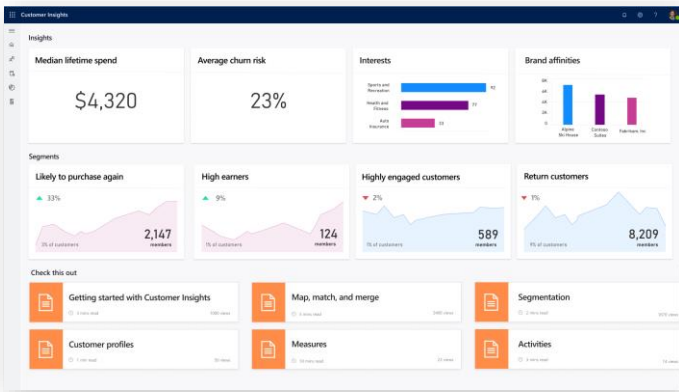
Customer Insights

Insights

Median lifetime spend

$4,320

Average churn risk

23%

Interests

Sports and Recreation

Health and Fitness

Auto Insurance

Brand affinities

Alpine Ski House

Contoso Suites

Fabrikam Inc

Segments

Likely to purchase again

33%

2,147
members

High earners

9%

124
members

Highly engaged customers

2%

589
members

Return customers

1%

8,209
members

Check this out

Getting started with Customer Insights

Map, match, and merge

Segmentation

Customer profiles

Measures

Activities